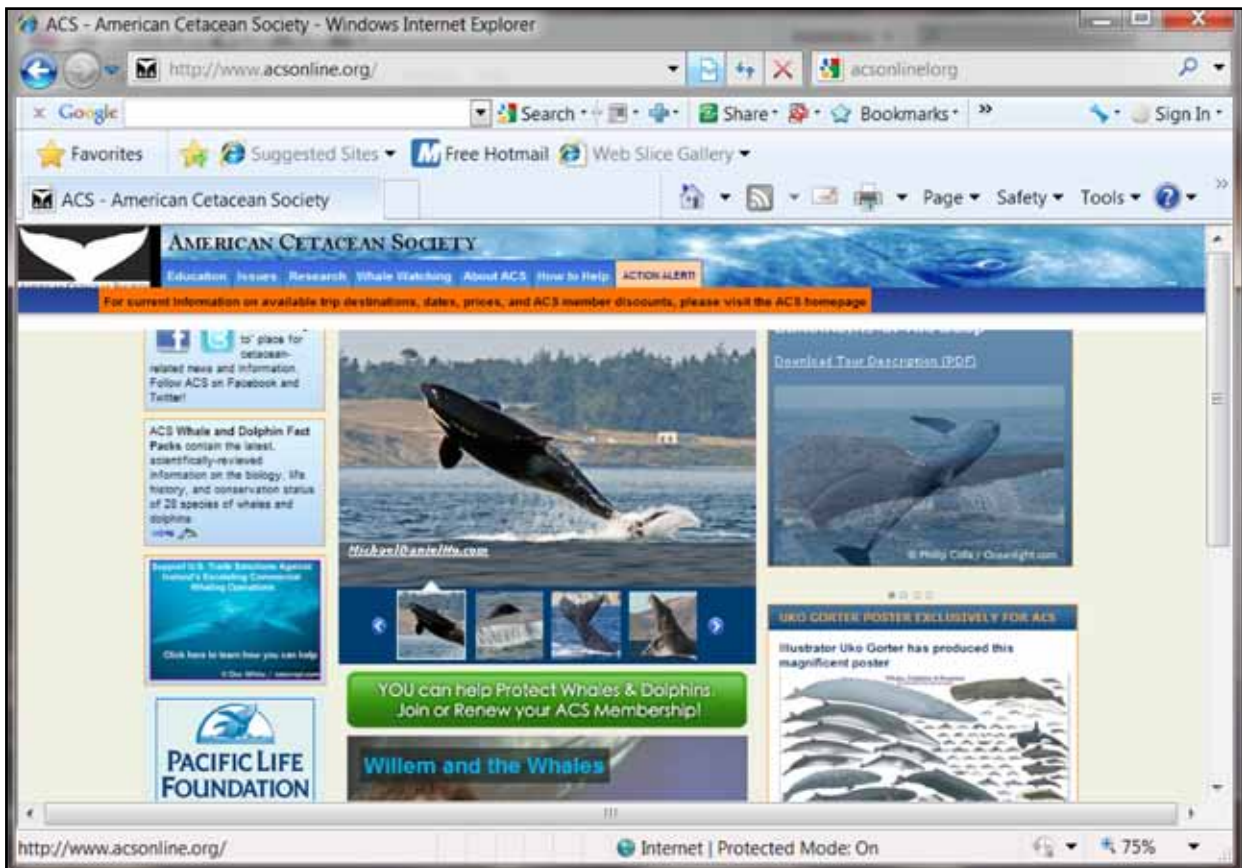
ACS - American Cetacean Society - Windows Internet Explorer

http://www.acsonline.org/

acsonlinelorg

Google

Search

Share

Bookmarks

Sign In

Favorites

Suggested Sites

Free Hotmail

Web Slice Gallery

ACS - American Cetacean Society

Page

Safety

Tools

AMERICAN CETACEAN SOCIETY

Education Issues Research Whale Watching About ACS How to Help ACTION ALERT!

For current information on available trip destinations, dates, prices, and ACS member discounts, please visit the ACS homepage

to' place for cetacean-related news and information. Follow ACS on Facebook and Twitter!

ACS Whale and Dolphin Fact Packs contain the latest, scientifically-reviewed information on the biology, life history, and conservation status of 20 species of whales and dolphins

Support U.S. Trade Sanctions Against Iceland's Escalating Commercial Whaling Operations

Click here to learn how you can help

PACIFIC LIFE FOUNDATION

MichaelDanielHo.com

YOU can help Protect Whales & Dolphins
Join or Renew your ACS Membership!

Willem and the Whales

Download Tour Description (PDF)

© Phillip Colla / Oceanlight.com

UKO GORTER POSTER EXCLUSIVELY FOR ACS

Illustrator Uko Gorter has produced this magnificent poster

http://www.acsonline.org/

Internet | Protected Mode: On

75%